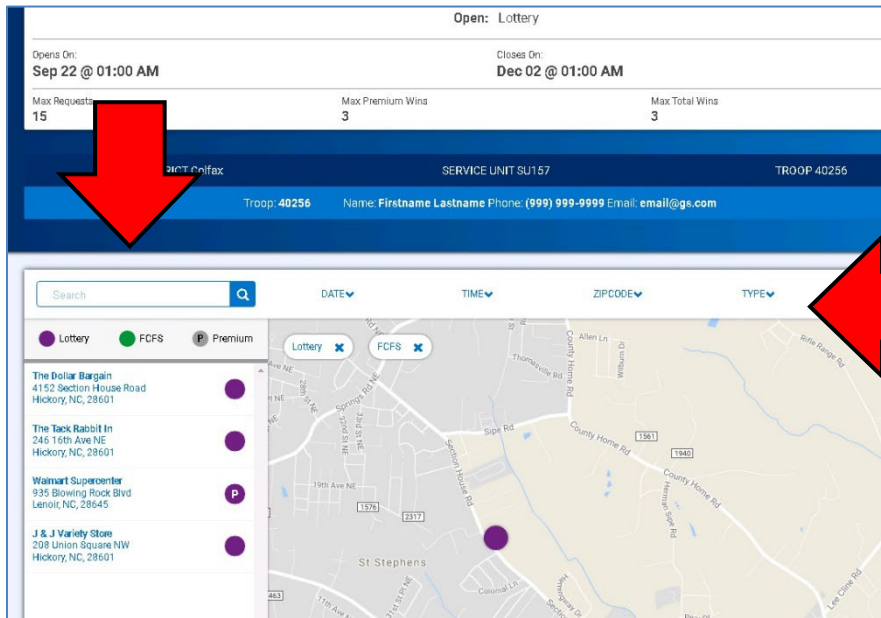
Open: Lottery

Opens On:
Sep 22 @ 01:00 AM

Closes On:
Dec 02 @ 01:00 AM

Max Requests
15

Max Premium Wins
3

Max Total Wins
3

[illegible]RICT Colfax

SERVICE UNIT SU157

TROOP 40256

Troop: 40256 Name: Firstname Lastname Phone: (999) 999-9999 Email: email@gs.com

Search

DATE

TIME

ZIPCODE

TYPE

Lottery

FCFS

P Premium

Lottery

FCFS

The Dollar Bargain
4152 Section House Road
Hickory, NC, 28601

The Tack Rabbit In
246 16th Ave NE
Hickory, NC, 28601

Walmart Supercenter
935 Blowing Rock Blvd
Lenoir, NC, 28645

P

J & J Variety Store
208 Union Square NW
Hickory, NC, 28601

Allen Ln
Thomasville Rd
County Home Rd
William Dr
Rifle Range Rd
Springs Rd NE
29th Ave NE
28th St NE
32nd St NE
33rd St NE
Sipe Rd
County Home Rd
1561
1940
County Home Rd
Herman Sipe Rd
19th Ave NE
1576
2317
Section House Rd
St Stephens
Colonial Ln
Hemingway Dr
Lee Cline Rd
463
11th Ave NE
31st St Pl NE